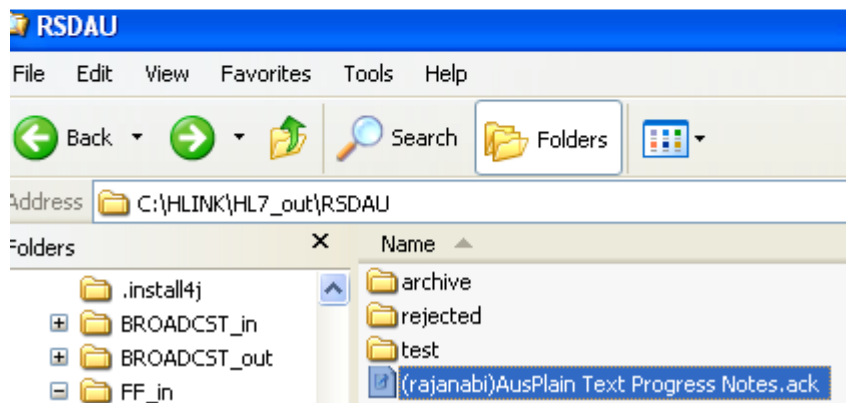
RSDAU

File Edit View Favorites Tools Help

Back Search Folders

Address C:\HLINK\HL7_out\RSDAU

Folders ×

.install4j
BROADCST_in
BROADCST_out
FF_in

Name

archive
rejected
test
(rajanabi)AusPlain Text Progress Notes.ack